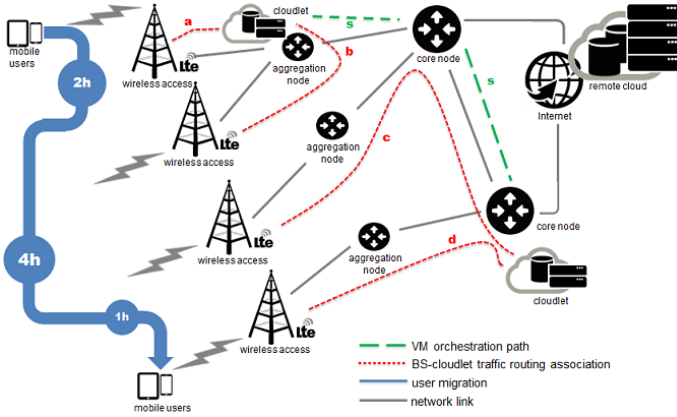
mobile users

2h

4h

1h

mobile users

a

cloudlet

s

b

wireless access

aggregation node

core node

s

Internet

remote cloud

wireless access

aggregation node

c

wireless access

core node

aggregation node

d

cloudlet

wireless access

VM orchestration path

BS-cloudlet traffic routing association

user migration

network link